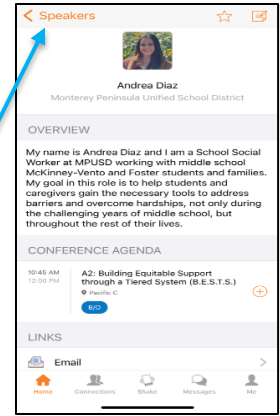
< Speakers

Andrea Diaz
Monterey Peninsula Unified School District

OVERVIEW

My name is Andrea Diaz and I am a School Social Worker at MPUSD working with middle school McKinney-Vento and Foster students and families. My goal in this role is to help students and caregivers gain the necessary tools to address barriers and overcome hardships, not only during the challenging years of middle school, but throughout the rest of their lives.

CONFERENCE AGENDA

10:45 AM
12:00 PM
A2: Building Equitable Support through a Tiered System (B.E.S.T.S.)
Pacific C
B/O

LINKS

Email

Home Connections Shake Messages Me